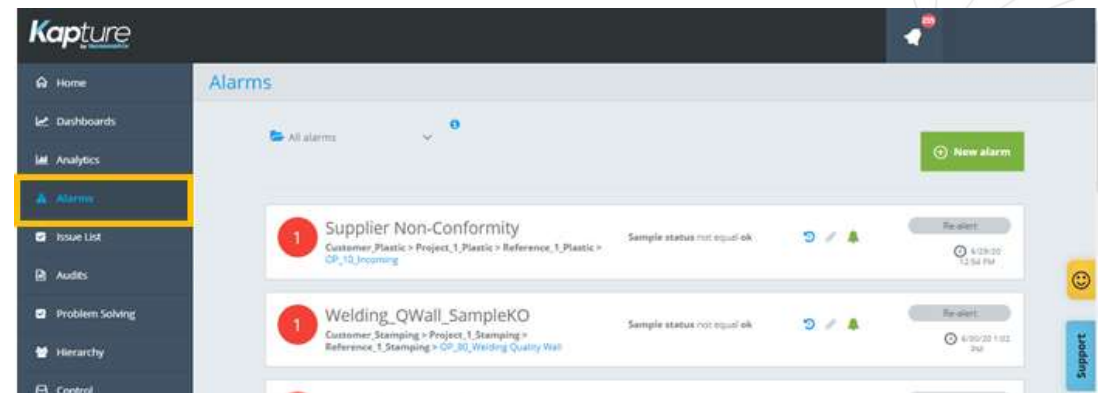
Kapture

Home
Dashboards
Analytics
Alarms
Issue List
Audits
Problem Solving
Hierarchy
Control

Alarms

All alarms

New alarm

1
Supplier Non-Conformity
Customer_Plastic > Project_1_Plastic > Reference_1_Plastic > OP_10_Incoming
Sample status not equal ok
Re-alert
6/29/20 12:54 PM

1
Welding_QWall_SampleKO
Customer_Stamping > Project_1_Stamping > Reference_1_Stamping > OP_30_Welding Quality Wall
Sample status not equal ok
Re-alert
6/30/20 1:02 PM

Support